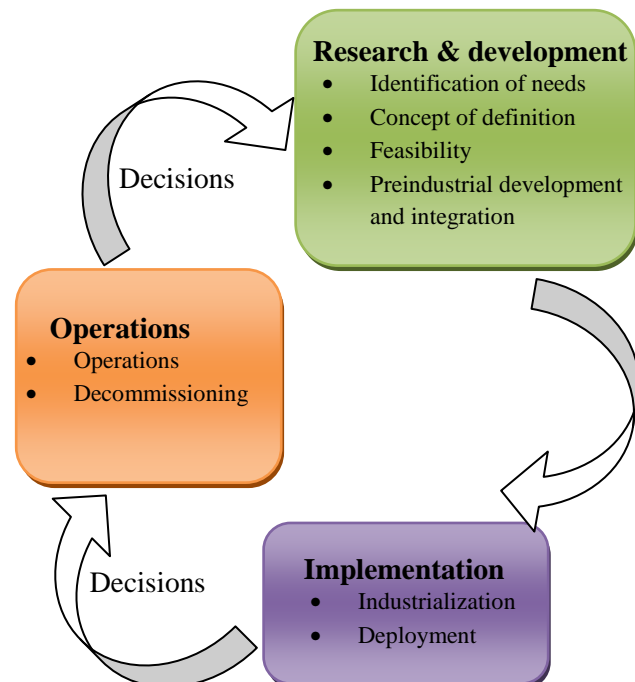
Research & development
- Identification of needs
- Concept of definition
- Feasibility
- Preindustrial development and integration

Decisions

Operations
- Operations
- Decommissioning

Implementation
- Industrialization
- Deployment

Decisions